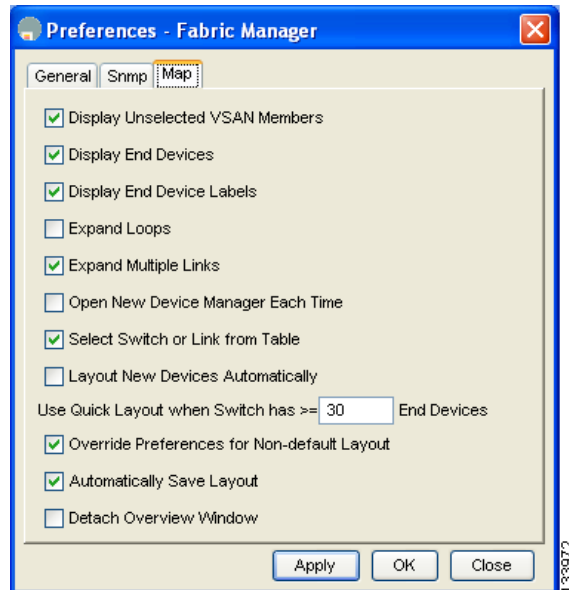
Preferences - Fabric Manager

General | Snmp | Map

Display Unselected VSAN Members

Display End Devices

Display End Device Labels

Expand Loops

Expand Multiple Links

Open New Device Manager Each Time

Select Switch or Link from Table

Layout New Devices Automatically

Use Quick Layout when Switch has >= 30 End Devices

Override Preferences for Non-default Layout

Automatically Save Layout

Detach Overview Window

Apply | OK | Close

133972